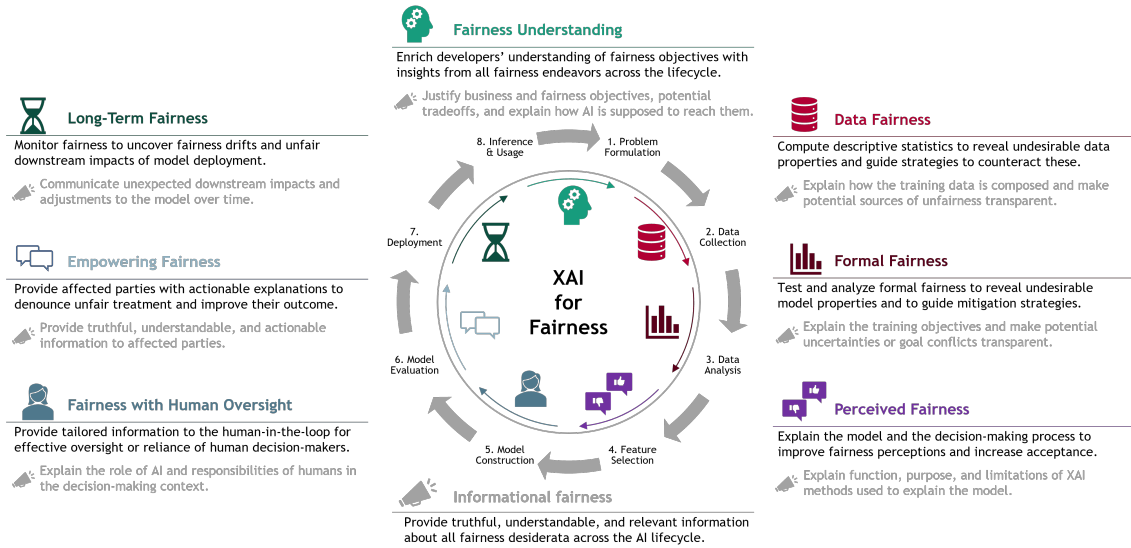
Fairness Understanding

Enrich developers' understanding of fairness objectives with insights from all fairness endeavors across the lifecycle.

Justify business and fairness objectives, potential tradeoffs, and explain how AI is supposed to reach them.

Long-Term Fairness

Monitor fairness to uncover fairness drifts and unfair downstream impacts of model deployment.

Communicate unexpected downstream impacts and adjustments to the model over time.

Empowering Fairness

Provide affected parties with actionable explanations to denounce unfair treatment and improve their outcome.

Provide truthful, understandable, and actionable information to affected parties.

Fairness with Human Oversight

Provide tailored information to the human-in-the-loop for effective oversight or reliance of human decision-makers.

Explain the role of AI and responsibilities of humans in the decision-making context.

8. Inference & Usage

1. Problem Formulation

2. Data Collection

3. Data Analysis

4. Feature Selection

5. Model Construction

6. Model Evaluation

7. Deployment

XAI for Fairness

Data Fairness

Compute descriptive statistics to reveal undesirable data properties and guide strategies to counteract these.

Explain how the training data is composed and make potential sources of unfairness transparent.

Formal Fairness

Test and analyze formal fairness to reveal undesirable model properties and to guide mitigation strategies.

Explain the training objectives and make potential uncertainties or goal conflicts transparent.

Perceived Fairness

Explain the model and the decision-making process to improve fairness perceptions and increase acceptance.

Explain function, purpose, and limitations of XAI methods used to explain the model.

Informational fairness

Provide truthful, understandable, and relevant information about all fairness desiderata across the AI lifecycle.